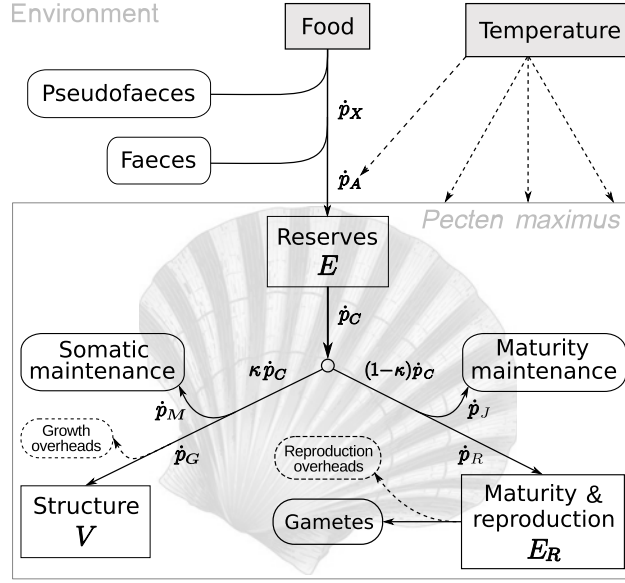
Environment

Food

Temperature

Pseudofaeces

$\dot{p}_X$

Faeces

$\dot{p}_A$

Pecten maximus

Reserves
$E$

$\dot{p}_C$

Somatic maintenance

$\kappa\dot{p}_C$

$(1-\kappa)\dot{p}_C$

Maturity maintenance

$\dot{p}_M$

$\dot{p}_J$

Growth overheads

$\dot{p}_G$

Reproduction overheads

$\dot{p}_R$

Structure
$V$

Gametes

Maturity & reproduction
$E_R$